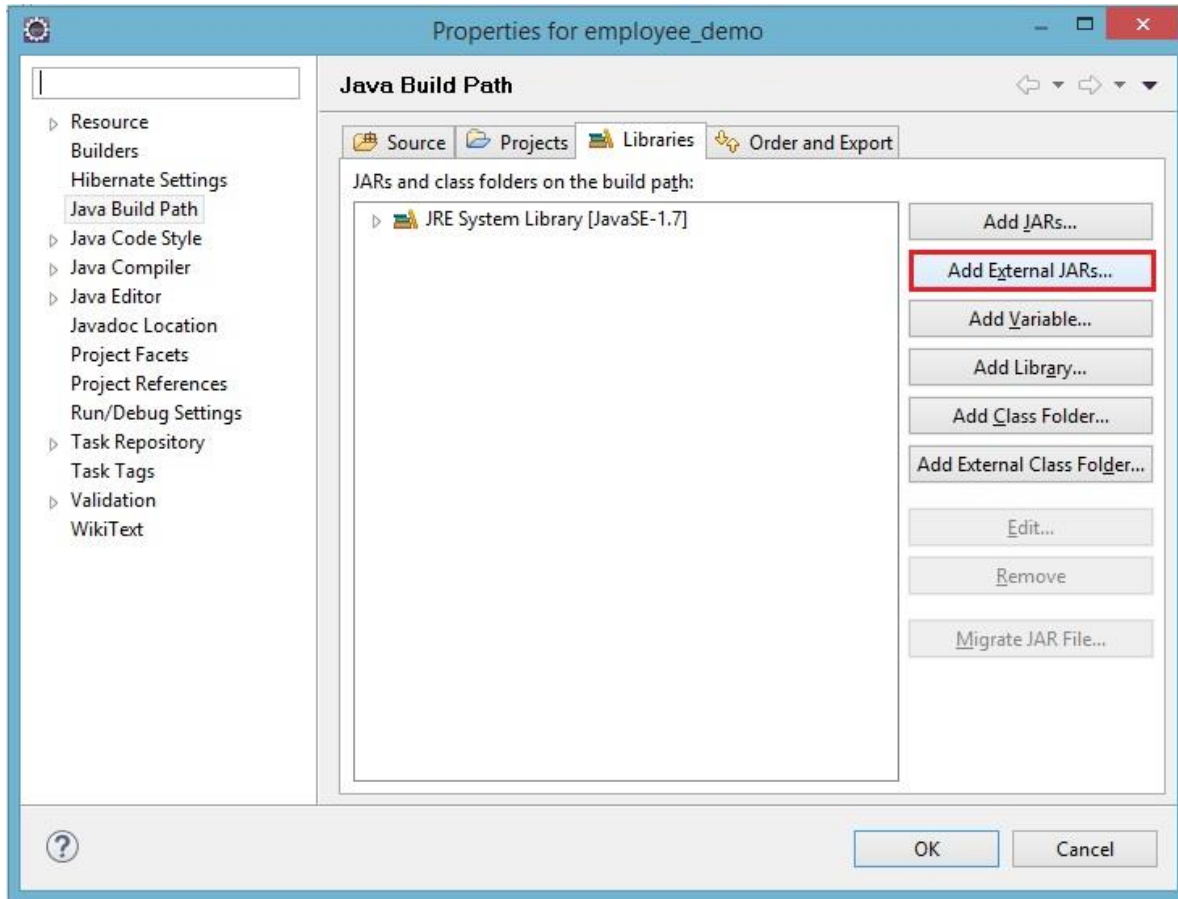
Properties for employee_demo

Resource
Builders
Hibernate Settings
Java Build Path
Java Code Style
Java Compiler
Java Editor
Javadoc Location
Project Facets
Project References
Run/Debug Settings
Task Repository
Task Tags
Validation
WikiText

Java Build Path

Source | Projects | Libraries | Order and Export

JARs and class folders on the build path:

JRE System Library [JavaSE-1.7]

Add JARs...
Add External JARs...
Add Variable...
Add Library...
Add Class Folder...
Add External Class Folder...
Edit...
Remove
Migrate JAR File...

OK
Cancel